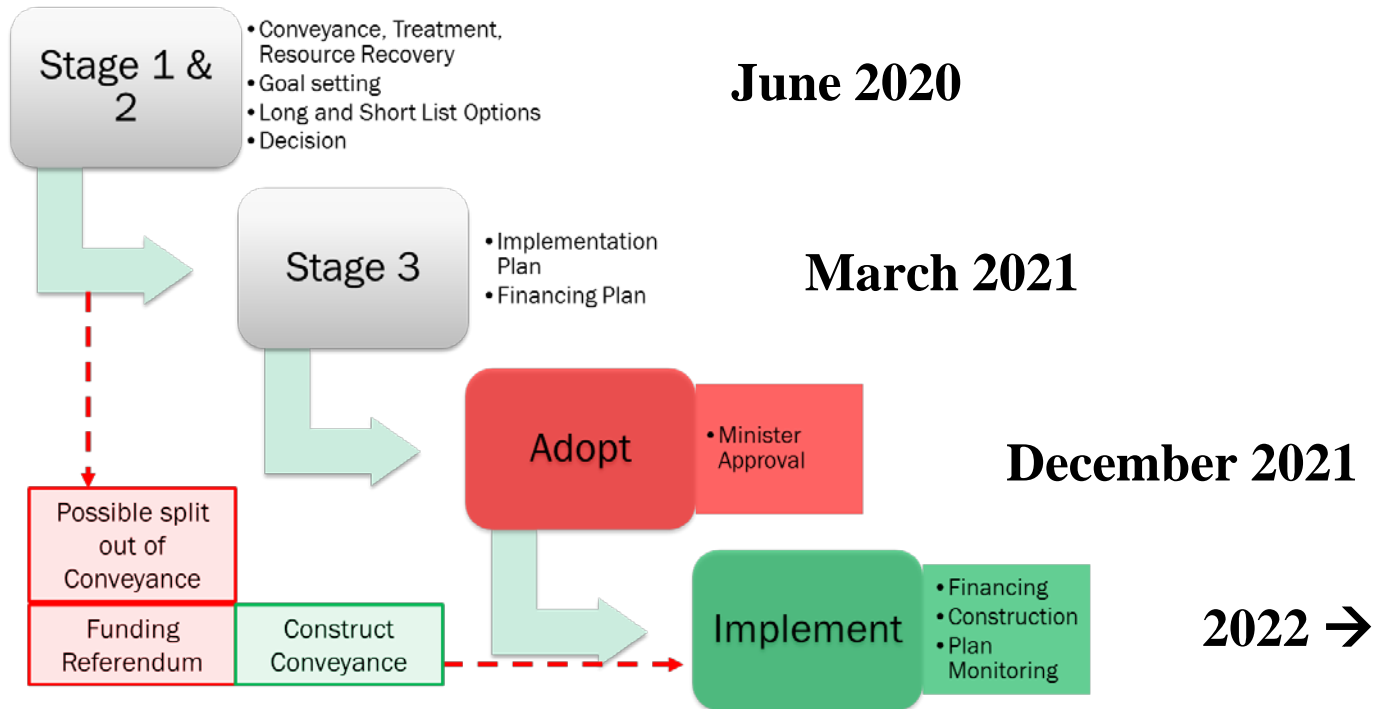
Stage 1 & 2

• Conveyance, Treatment, Resource Recovery
• Goal setting
• Long and Short List Options
• Decision

June 2020

Stage 3

• Implementation Plan
• Financing Plan

March 2021

Adopt

• Minister Approval

December 2021

Possible split out of Conveyance

Funding Referendum

Construct Conveyance

Implement

• Financing
• Construction
• Plan Monitoring

2022 →